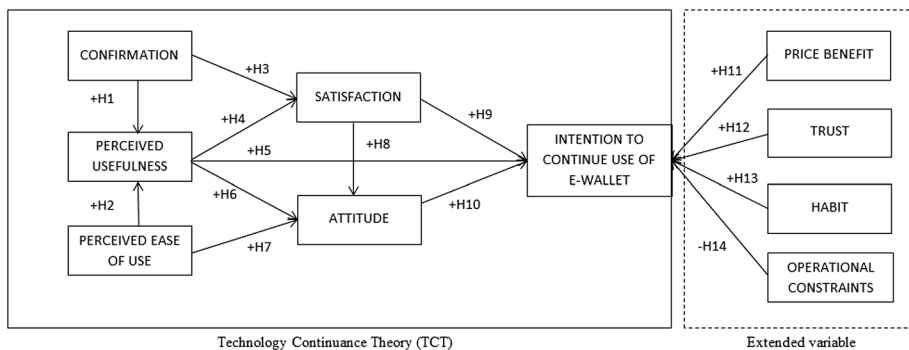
CONFIRMATION

+H1

+H3

+H4

SATISFACTION

+H9

PERCEIVED USEFULNESS

+H5

+H8

INTENTION TO CONTINUE USE OF E-WALLET

+H6

+H2

ATTITUDE

+H10

PERCEIVED EASE OF USE

+H7

+H11

PRICE BENEFIT

+H12

TRUST

+H13

HABIT

-H14

OPERATIONAL CONSTRAINTS

Technology Continuance Theory (TCT)

Extended variable